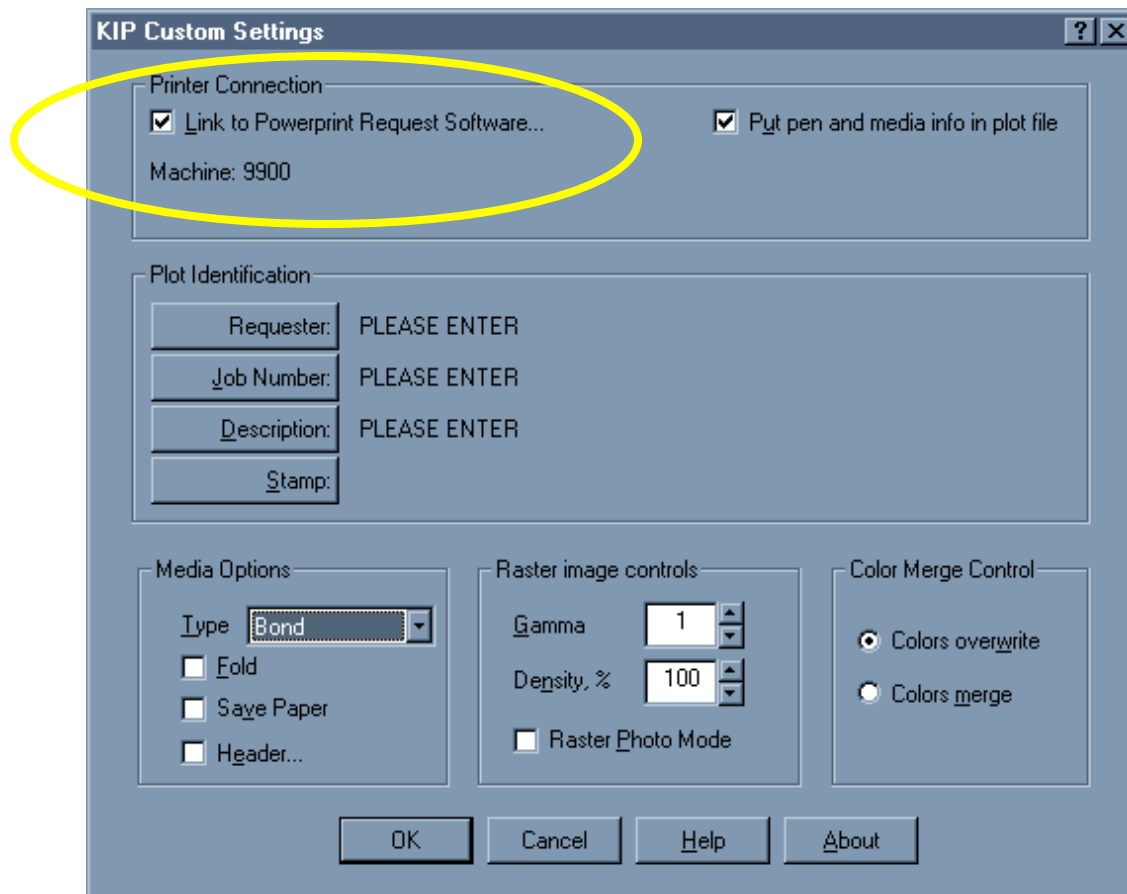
KIP Custom Settings

?

Printer Connection

Link to Powerprint Request Software...

Put pen and media info in plot file

Machine: 9900

Plot Identification

Requester: PLEASE ENTER

Job Number: PLEASE ENTER

Description: PLEASE ENTER

Stamp:

Media Options

Type Bond

Fold

Save Paper

Header...

Raster image controls

Gamma 1

Density, % 100

Raster Photo Mode

Color Merge Control

Colors overwrite

Colors merge

OK

Cancel

Help

About